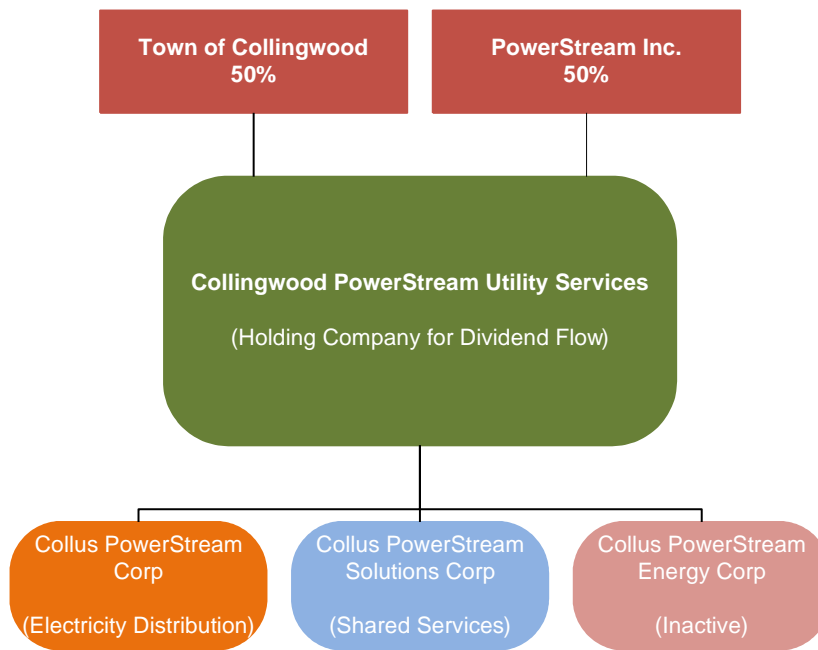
Town of Collingwood
50%

PowerStream Inc.
50%

Collingwood PowerStream Utility Services

(Holding Company for Dividend Flow)

Collus PowerStream Corp

(Electricity Distribution)

Collus PowerStream Solutions Corp

(Shared Services)

Collus PowerStream Energy Corp

(Inactive)